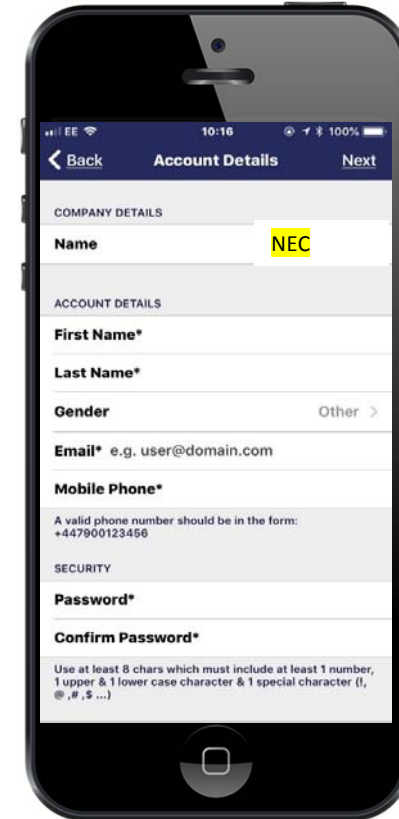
EE 10:16 100%

Back Account Details Next

COMPANY DETAILS

Name NEC

ACCOUNT DETAILS

First Name*

Last Name*

Gender Other >

Email* e.g. user@domain.com

Mobile Phone*

A valid phone number should be in the form: +447900123456

SECURITY

Password*

Confirm Password*

Use at least 8 chars which must include at least 1 number, 1 upper & 1 lower case character & 1 special character (!, @ ,# ,$ ...)